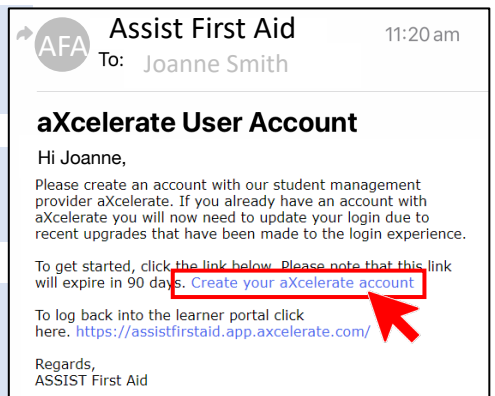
AFA Assist First Aid
To: Joanne Smith
11:20 am

aXcelerate User Account

Hi Joanne,

Please create an account with our student management provider aXcelerate. If you already have an account with aXcelerate you will now need to update your login due to recent upgrades that have been made to the login experience.

To get started, click the link below. Please note that this link will expire in 90 days. Create your aXcelerate account

To log back into the learner portal click here. https://assistfirstaid.app.axcelerate.com/

Regards,
ASSIST First Aid